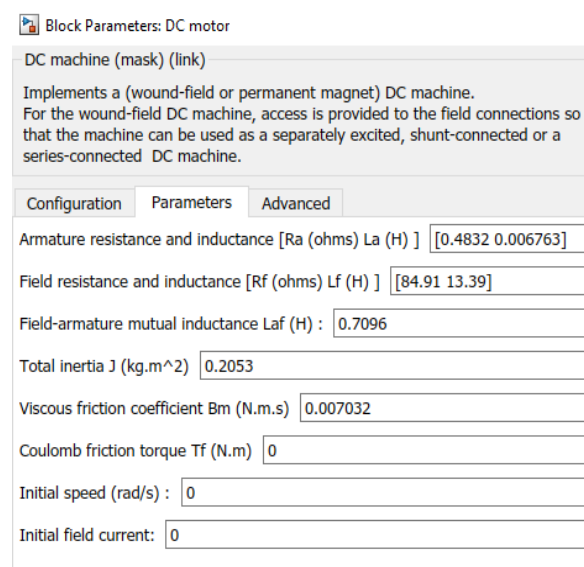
Block Parameters: DC motor

DC machine (mask) (link)

Implements a (wound-field or permanent magnet) DC machine.
For the wound-field DC machine, access is provided to the field connections so that the machine can be used as a separately excited, shunt-connected or a series-connected DC machine.

Configuration | Parameters | Advanced

Armature resistance and inductance [Ra (ohms) La (H) ] [0.4832 0.006763]

Field resistance and inductance [Rf (ohms) Lf (H) ] [84.91 13.39]

Field-armature mutual inductance Laf (H) : 0.7096

Total inertia J (kg.m^2) 0.2053

Viscous friction coefficient Bm (N.m.s) 0.007032

Coulomb friction torque Tf (N.m) 0

Initial speed (rad/s) : 0

Initial field current: 0